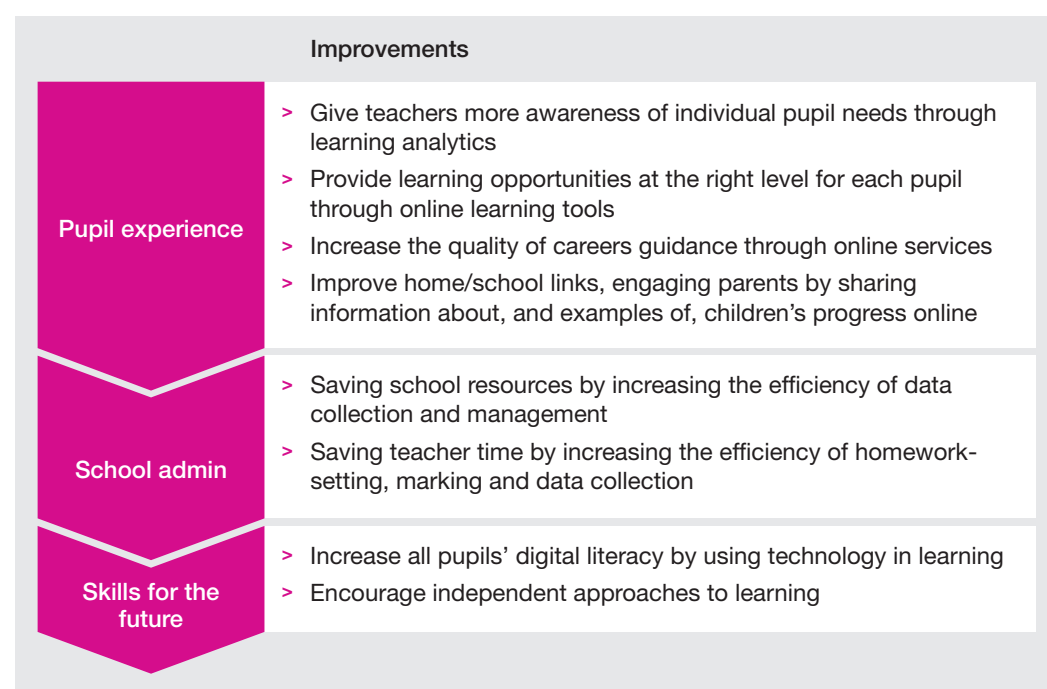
| | Improvements |
|---|---|
| Pupil experience | > Give teachers more awareness of individual pupil needs through learning analytics<br>> Provide learning opportunities at the right level for each pupil through online learning tools<br>> Increase the quality of careers guidance through online services<br>> Improve home/school links, engaging parents by sharing information about, and examples of, children's progress online |
| School admin | > Saving school resources by increasing the efficiency of data collection and management<br>> Saving teacher time by increasing the efficiency of homework-setting, marking and data collection |
| Skills for the future | > Increase all pupils' digital literacy by using technology in learning<br>> Encourage independent approaches to learning |